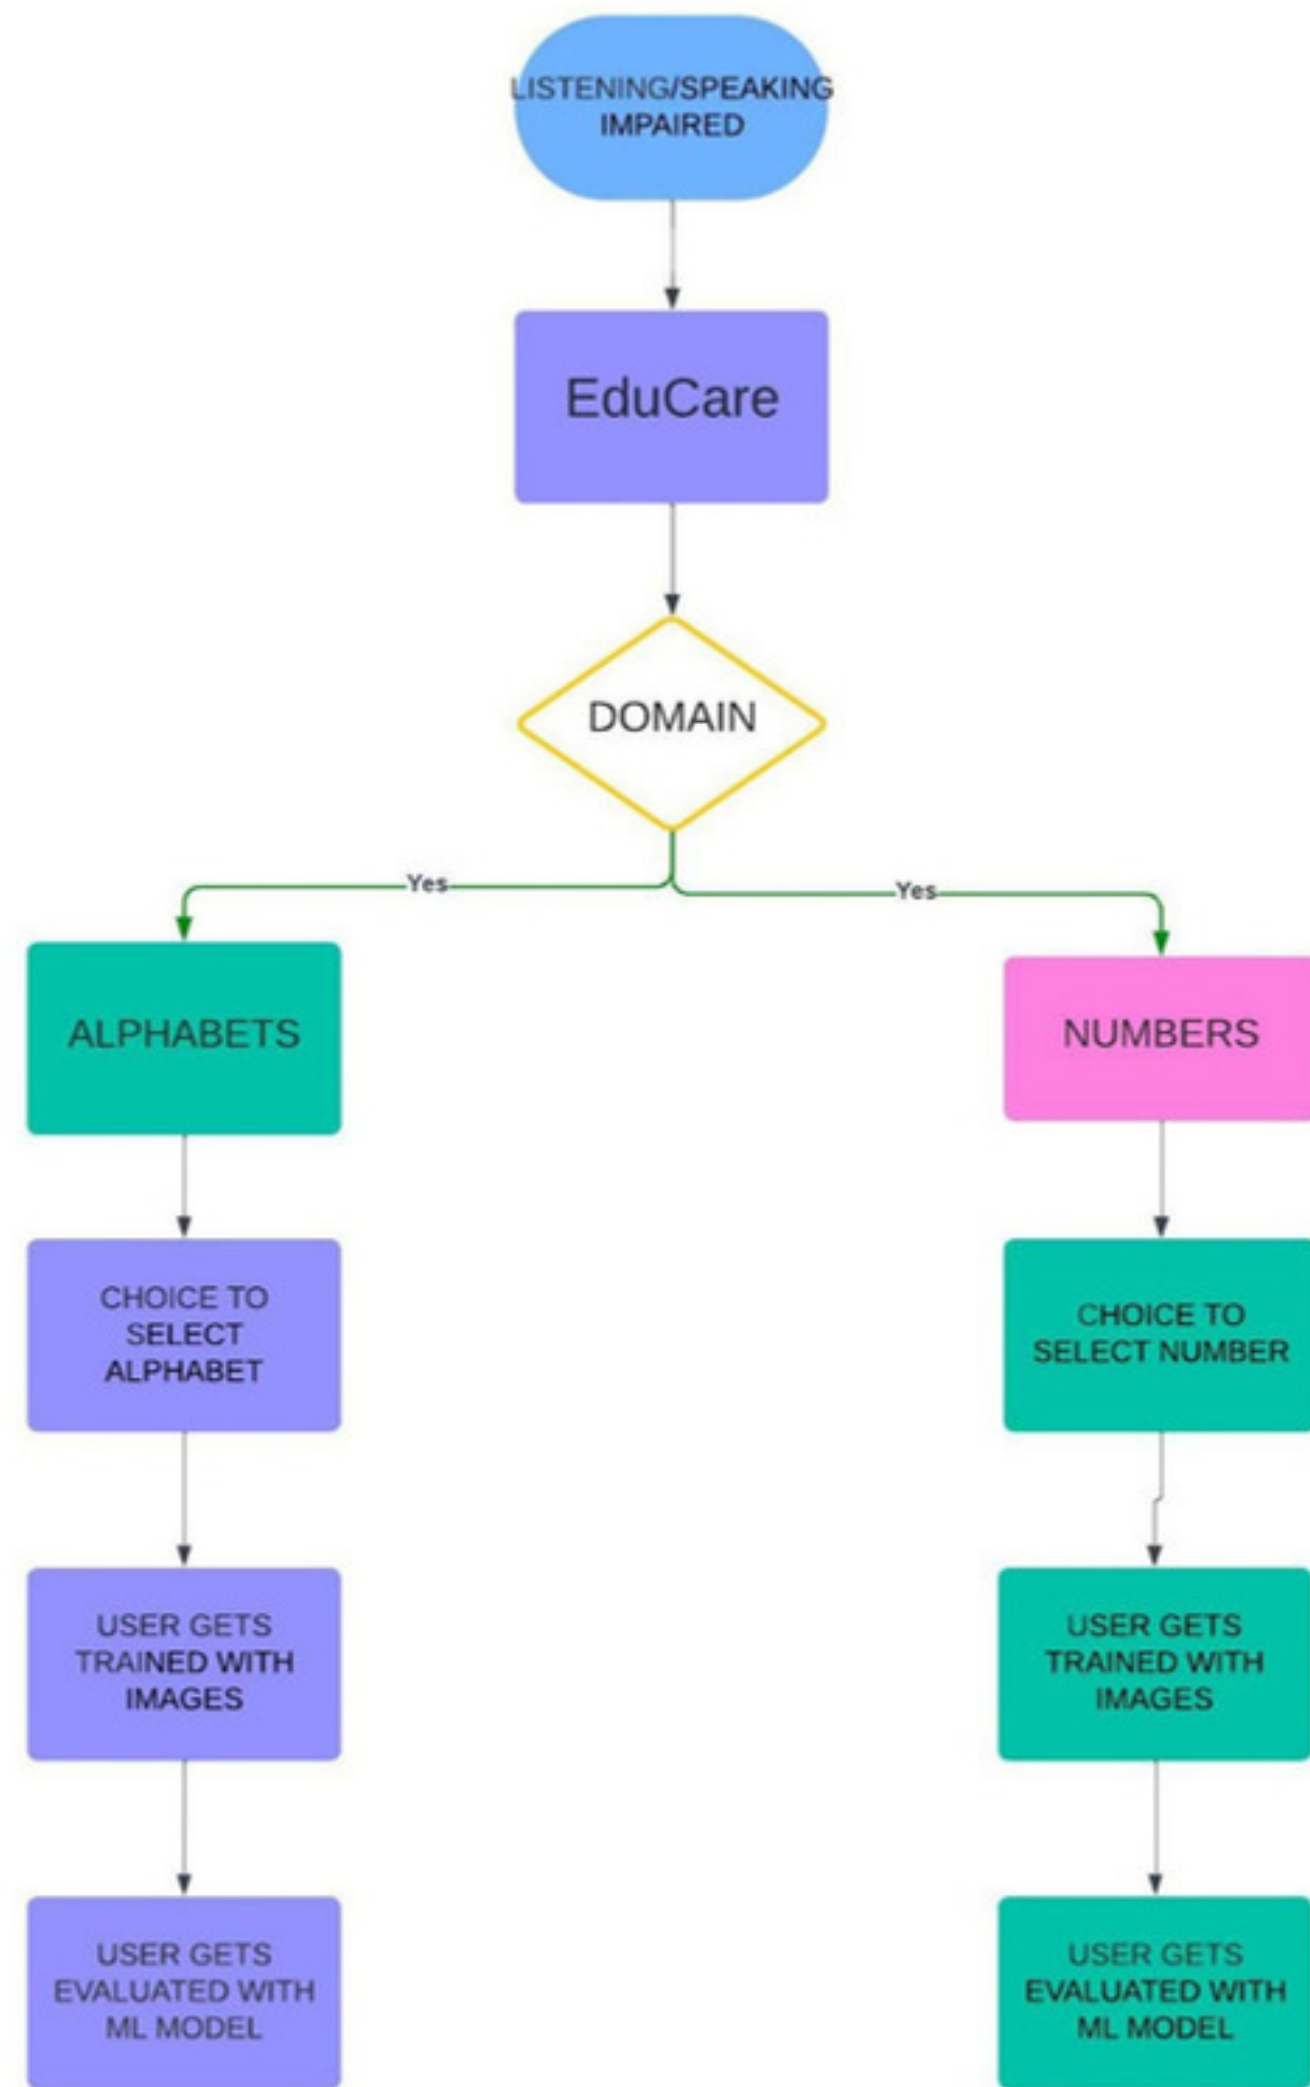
LISTENING/SPEAKING IMPAIRED

EduCare

DOMAIN

Yes

Yes

ALPHABETS

NUMBERS

CHOICE TO SELECT ALPHABET

CHOICE TO SELECT NUMBER

USER GETS TRAINED WITH IMAGES

USER GETS TRAINED WITH IMAGES

USER GETS EVALUATED WITH ML MODEL

USER GETS EVALUATED WITH ML MODEL